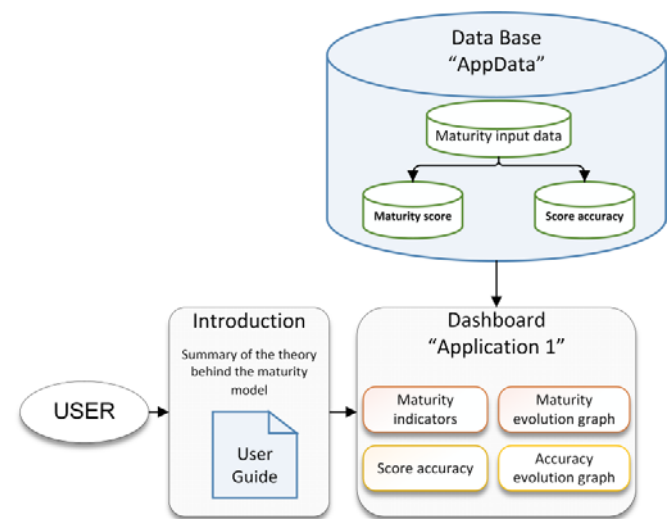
Data Base
“AppData”

Maturity input data

Maturity score

Score accuracy

USER

Introduction

Summary of the theory behind the maturity model

User Guide

Dashboard
“Application 1”

Maturity indicators

Maturity evolution graph

Score accuracy

Accuracy evolution graph